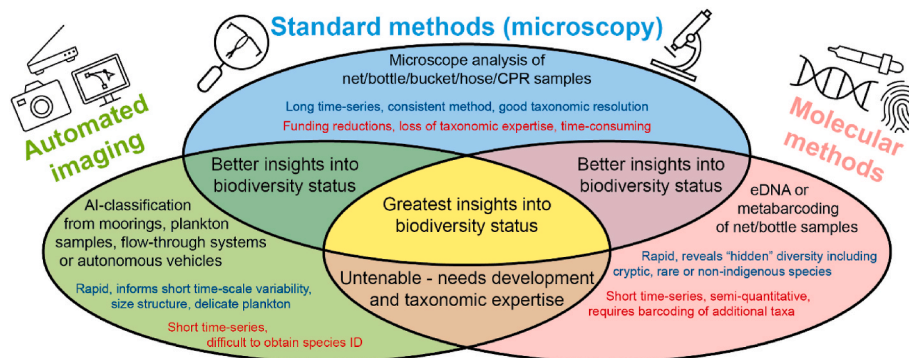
Standard methods (microscopy)

Microscope analysis of net/bottle/bucket/hose/CPR samples

Long time-series, consistent method, good taxonomic resolution

Funding reductions, loss of taxonomic expertise, time-consuming

Automated imaging

Molecular methods

Better insights into biodiversity status

Better insights into biodiversity status

Greatest insights into biodiversity status

AI-classification from moorings, plankton samples, flow-through systems or autonomous vehicles

Rapid, informs short time-scale variability, size structure, delicate plankton

Short time-series, difficult to obtain species ID

Untenable - needs development and taxonomic expertise

eDNA or metabarcoding of net/bottle samples

Rapid, reveals "hidden" diversity including cryptic, rare or non-indigenous species

Short time-series, semi-quantitative, requires barcoding of additional taxa